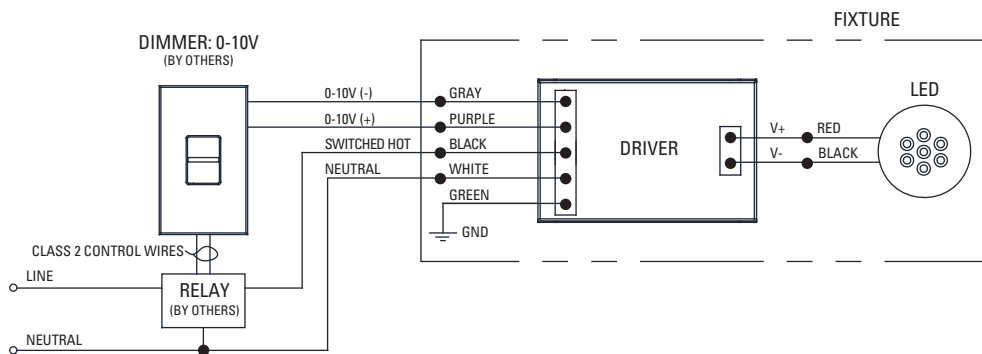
FIXTURE

DIMMER: 0-10V
(BY OTHERS)

0-10V (-)
0-10V (+)
SWITCHED HOT
NEUTRAL

GRAY
PURPLE
BLACK
WHITE
GREEN

GND

DRIVER

V+
V-

RED
BLACK

LED

CLASS 2 CONTROL WIRES

LINE

RELAY
(BY OTHERS)

NEUTRAL